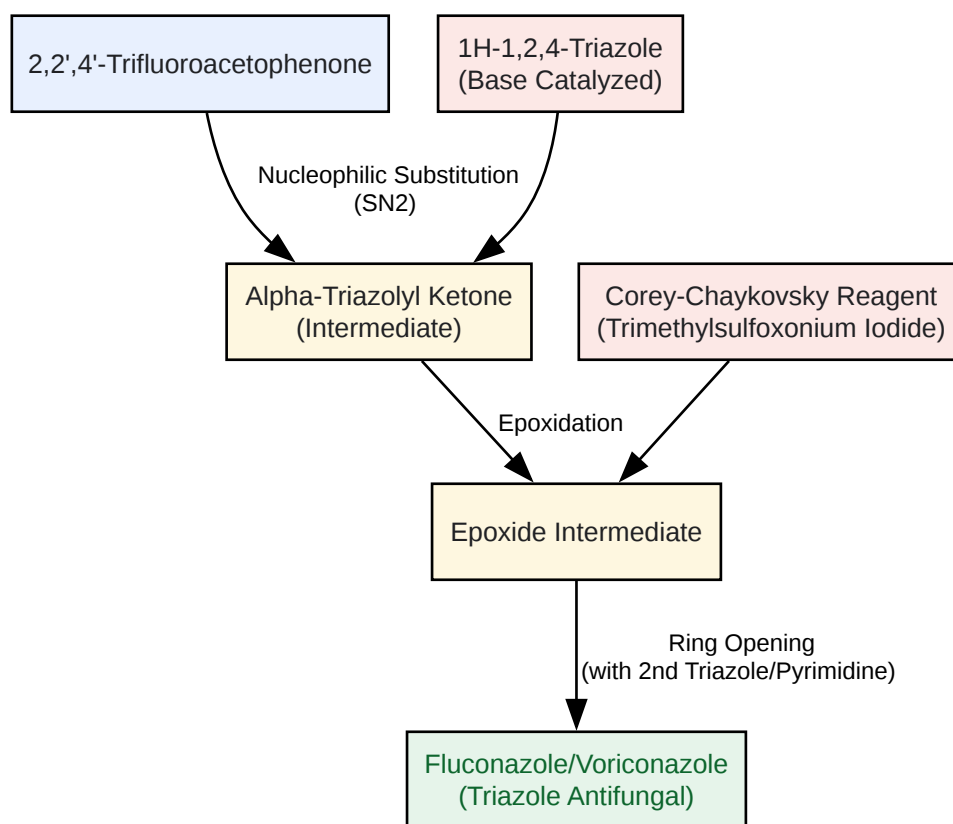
2,2',4'-Trifluoroacetophenone

1H-1,2,4-Triazole
(Base Catalyzed)

Nucleophilic Substitution
(SN2)

Alpha-Triazolyl Ketone
(Intermediate)

Corey-Chaykovsky Reagent
(Trimethylsulfoxonium Iodide)

Epoxidation

Epoxide Intermediate

Ring Opening
(with 2nd Triazole/Pyrimidine)

Fluconazole/Voriconazole
(Triazole Antifungal)